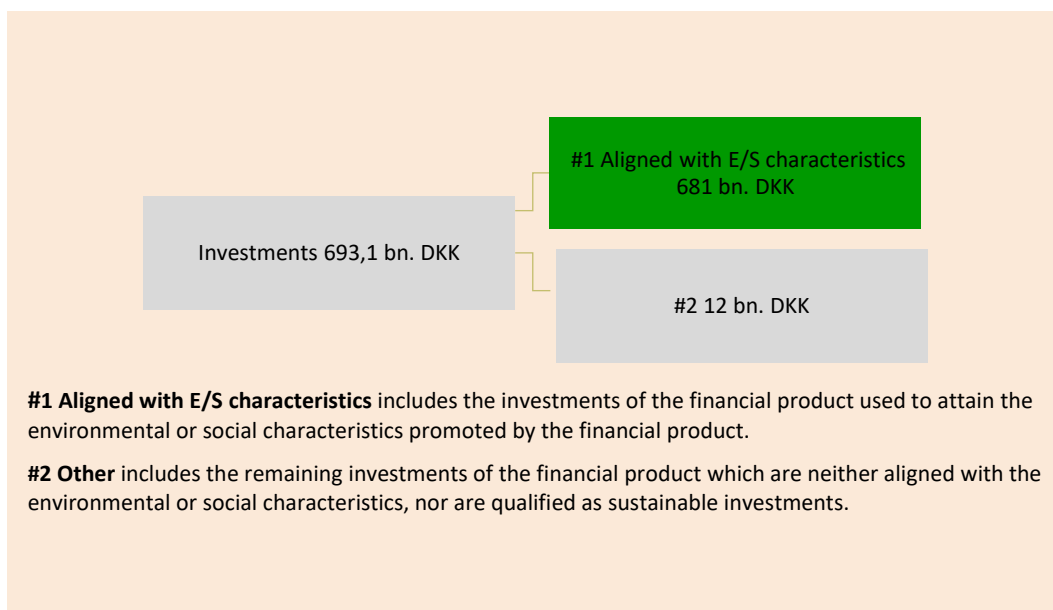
Investments 693,1 bn. DKK

#1 Aligned with E/S characteristics
681 bn. DKK

#2 12 bn. DKK

**#1 Aligned with E/S characteristics** includes the investments of the financial product used to attain the environmental or social characteristics promoted by the financial product.

**#2 Other** includes the remaining investments of the financial product which are neither aligned with the environmental or social characteristics, nor are qualified as sustainable investments.